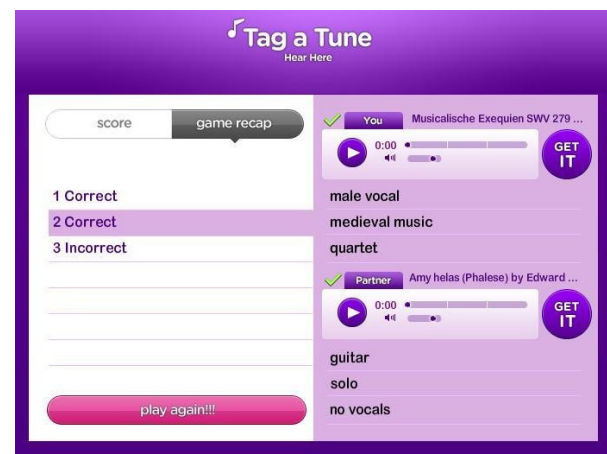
Tag a Tune
Hear Here

score | game recap

1 Correct
2 Correct
3 Incorrect

play again!!!

You Musicalische Exequien SWV 279 ...
0:00
GET IT

male vocal
medieval music
quartet

Partner Amy helas (Phalese) by Edward ...
0:00
GET IT

guitar
solo
no vocals